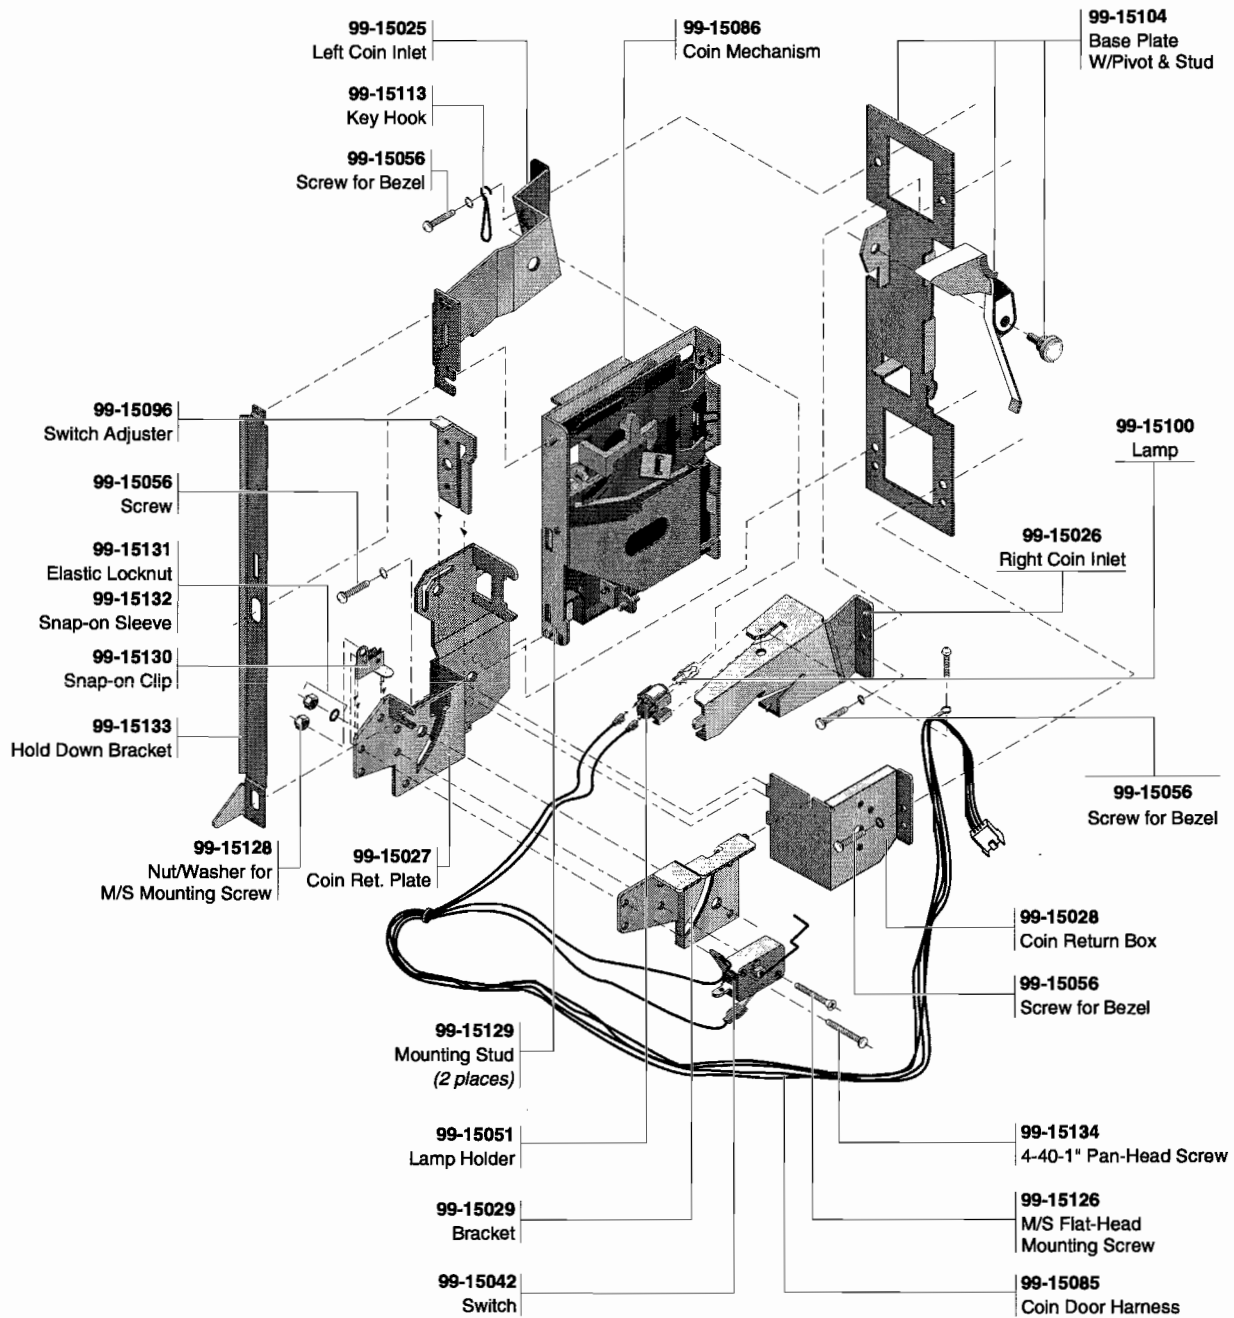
99-15025
Left Coin Inlet

99-15086
Coin Mechanism

99-15104
Base Plate
W/Pivot & Stud

99-15113
Key Hook

99-15056
Screw for Bezel

99-15096
Switch Adjuster

99-15100
Lamp

99-15056
Screw

99-15026
Right Coin Inlet

99-15131
Elastic Locknut

99-15132
Snap-on Sleeve

99-15130
Snap-on Clip

99-15133
Hold Down Bracket

99-15056
Screw for Bezel

99-15128
Nut/Washer for
M/S Mounting Screw

99-15027
Coin Ret. Plate

99-15028
Coin Return Box

99-15056
Screw for Bezel

99-15129
Mounting Stud
(2 places)

99-15051
Lamp Holder

99-15134
4-40-1" Pan-Head Screw

99-15029
Bracket

99-15126
M/S Flat-Head
Mounting Screw

99-15042
Switch

99-15085
Coin Door Harness